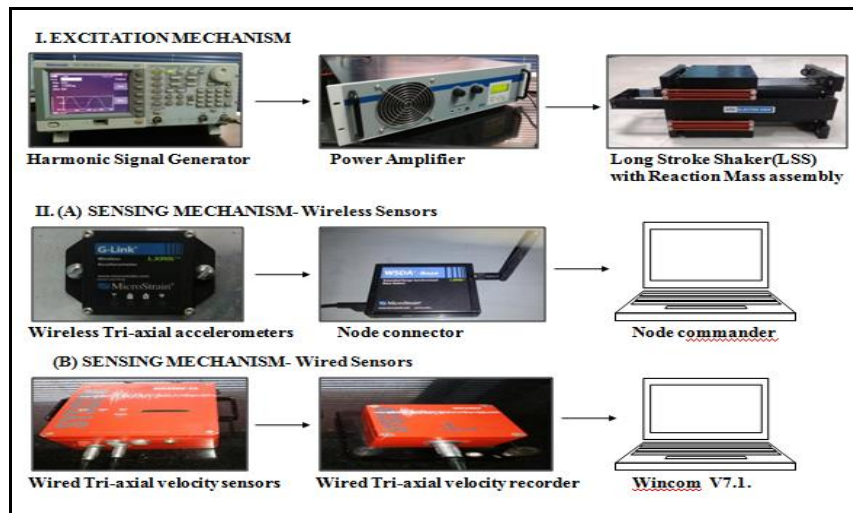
I. EXCITATION MECHANISM

Harmonic Signal Generator

Power Amplifier

Long Stroke Shaker(LSS) with Reaction Mass assembly

II. (A) SENSING MECHANISM- Wireless Sensors

G-Link

MicroStrain

Wireless Tri-axial accelerometers

WSDA

Node connector

Node commander

(B) SENSING MECHANISM- Wired Sensors

Wired Tri-axial velocity sensors

Wired Tri-axial velocity recorder

Wincom V7.1.